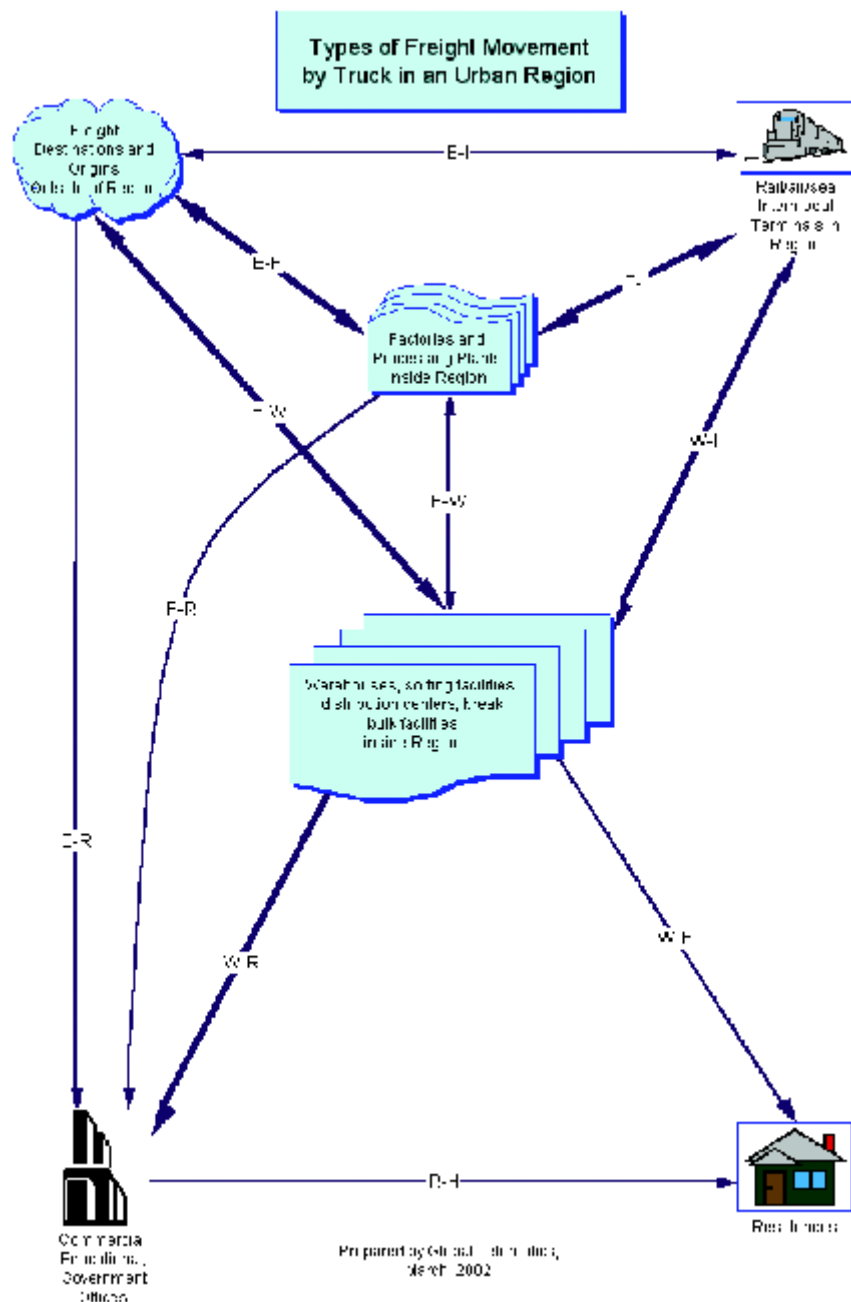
Types of Freight Movement by Truck in an Urban Region

Freight Destinations and Origins Outside of Region

E-I

Railways/sea Intermodal Terminals in Region

E-F

F-I

Factories and Processing Plants inside Region

E-W

W-I

F-W

F-R

Warehouses, sorting facilities distribution centers, break bulk facilities inside Region

E-R

W-R

W-H

Commercial Buildings, Government Offices

R-H

Residences

Prepared by Global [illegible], March 2002